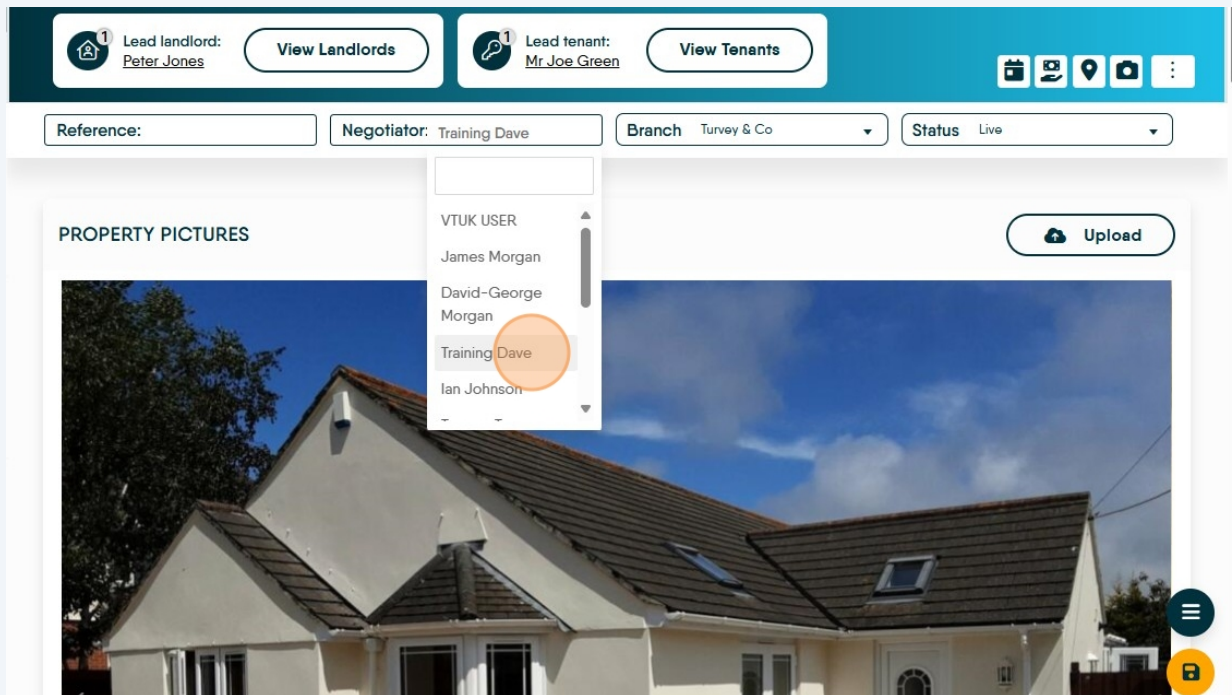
1 Lead landlord: Peter Jones
View Landlords

1 Lead tenant: Mr Joe Green
View Tenants

Reference:
Negotiator: Training Dave
Branch Turvey & Co
Status Live

VTUK USER
James Morgan
David-George Morgan
Training Dave
Ian Johnson

PROPERTY PICTURES
Upload